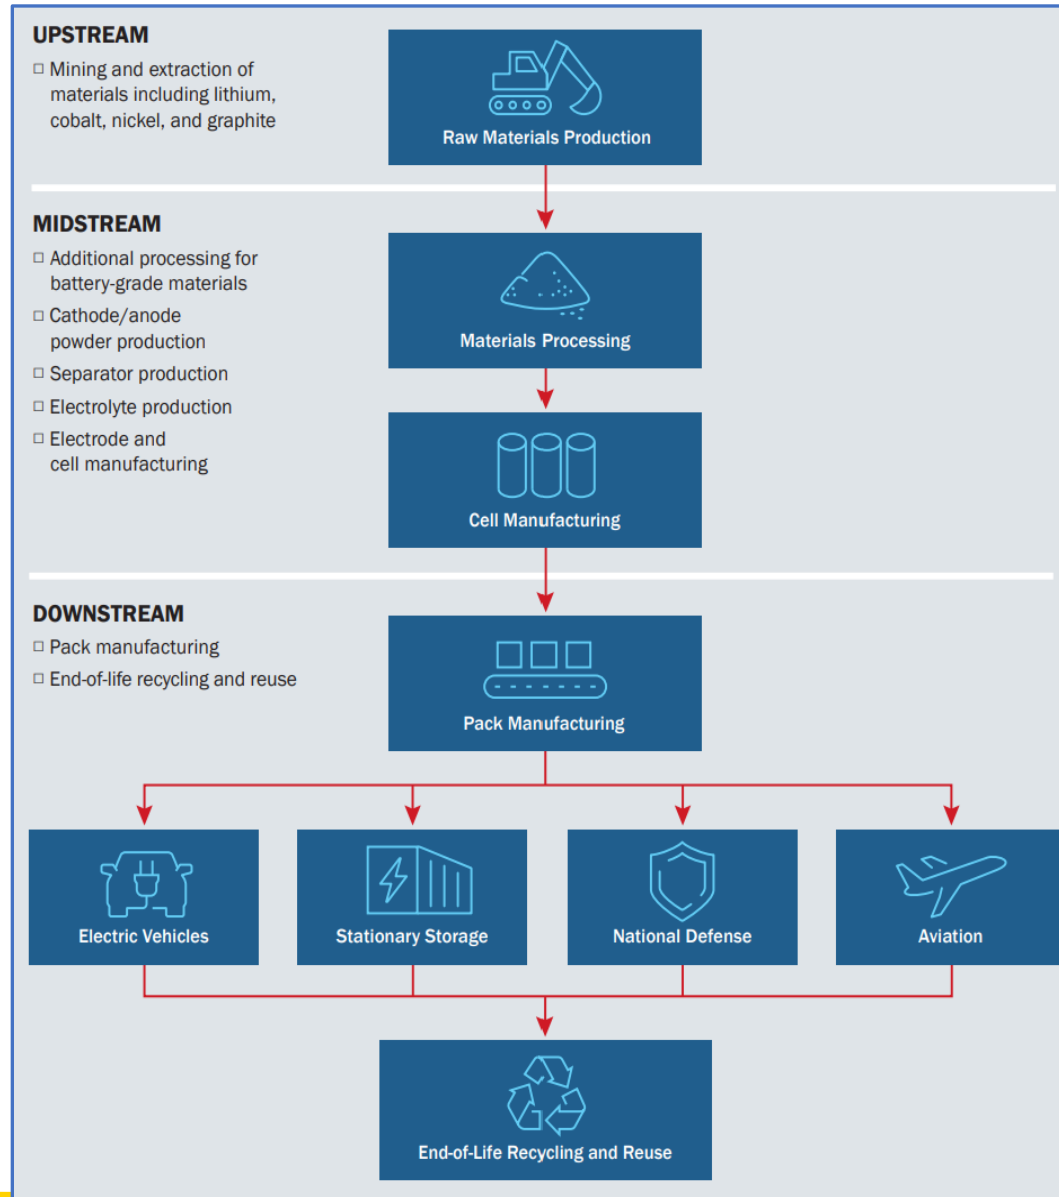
UPSTREAM

□ Mining and extraction of materials including lithium, cobalt, nickel, and graphite

Raw Materials Production

MIDSTREAM

□ Additional processing for battery-grade materials

□ Cathode/anode powder production

□ Separator production

□ Electrolyte production

□ Electrode and cell manufacturing

Materials Processing

Cell Manufacturing

DOWNSTREAM

□ Pack manufacturing

□ End-of-life recycling and reuse

Pack Manufacturing

Electric Vehicles

Stationary Storage

National Defense

Aviation

End-of-Life Recycling and Reuse